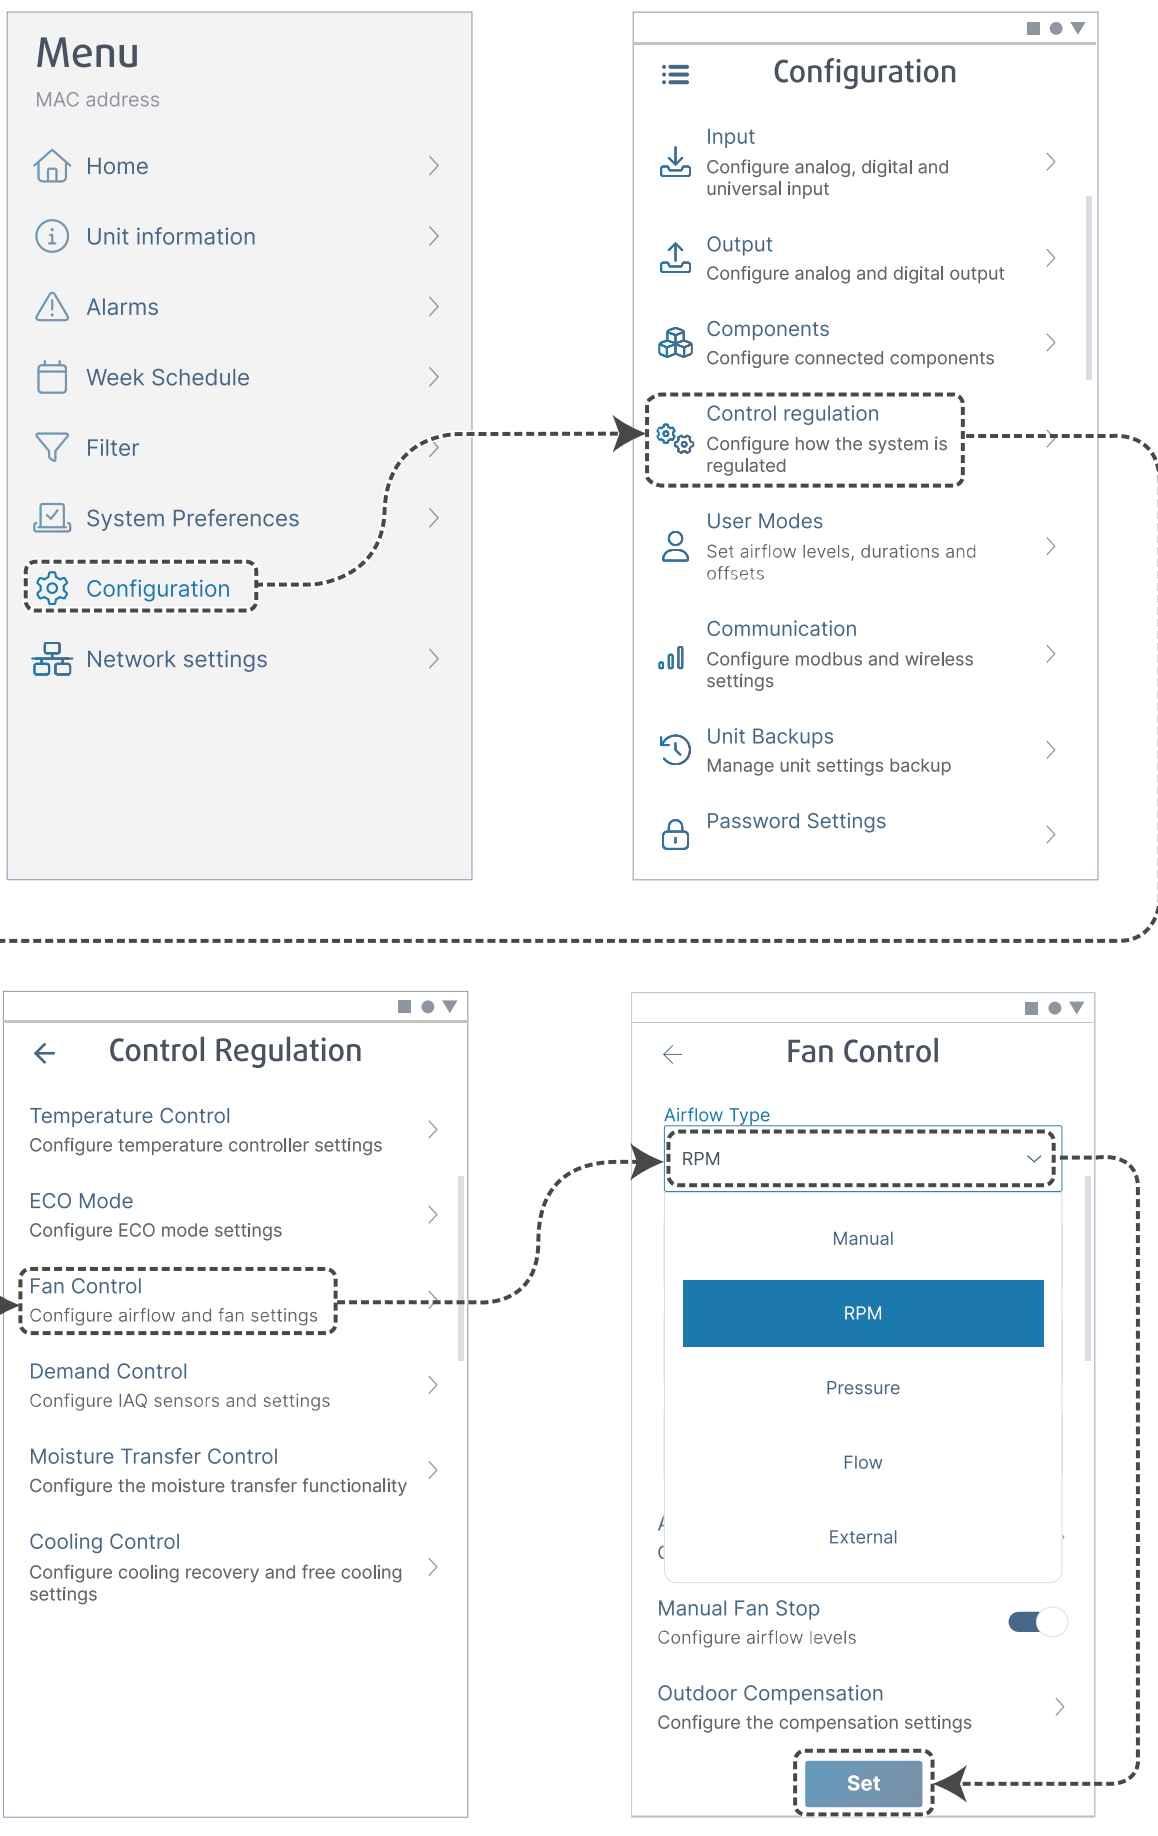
Menu
MAC address

Home

Unit information

Alarms

Week Schedule

Filter

System Preferences

Configuration

Network settings

Configuration

Input
Configure analog, digital and universal input

Output
Configure analog and digital output

Components
Configure connected components

Control regulation
Configure how the system is regulated

User Modes
Set airflow levels, durations and offsets

Communication
Configure modbus and wireless settings

Unit Backups
Manage unit settings backup

Password Settings

Control Regulation

Temperature Control
Configure temperature controller settings

ECO Mode
Configure ECO mode settings

Fan Control
Configure airflow and fan settings

Demand Control
Configure IAQ sensors and settings

Moisture Transfer Control
Configure the moisture transfer functionality

Cooling Control
Configure cooling recovery and free cooling settings

Fan Control

Airflow Type
RPM

Manual
RPM
Pressure
Flow
External

Manual Fan Stop
Configure airflow levels

Outdoor Compensation
Configure the compensation settings

Set